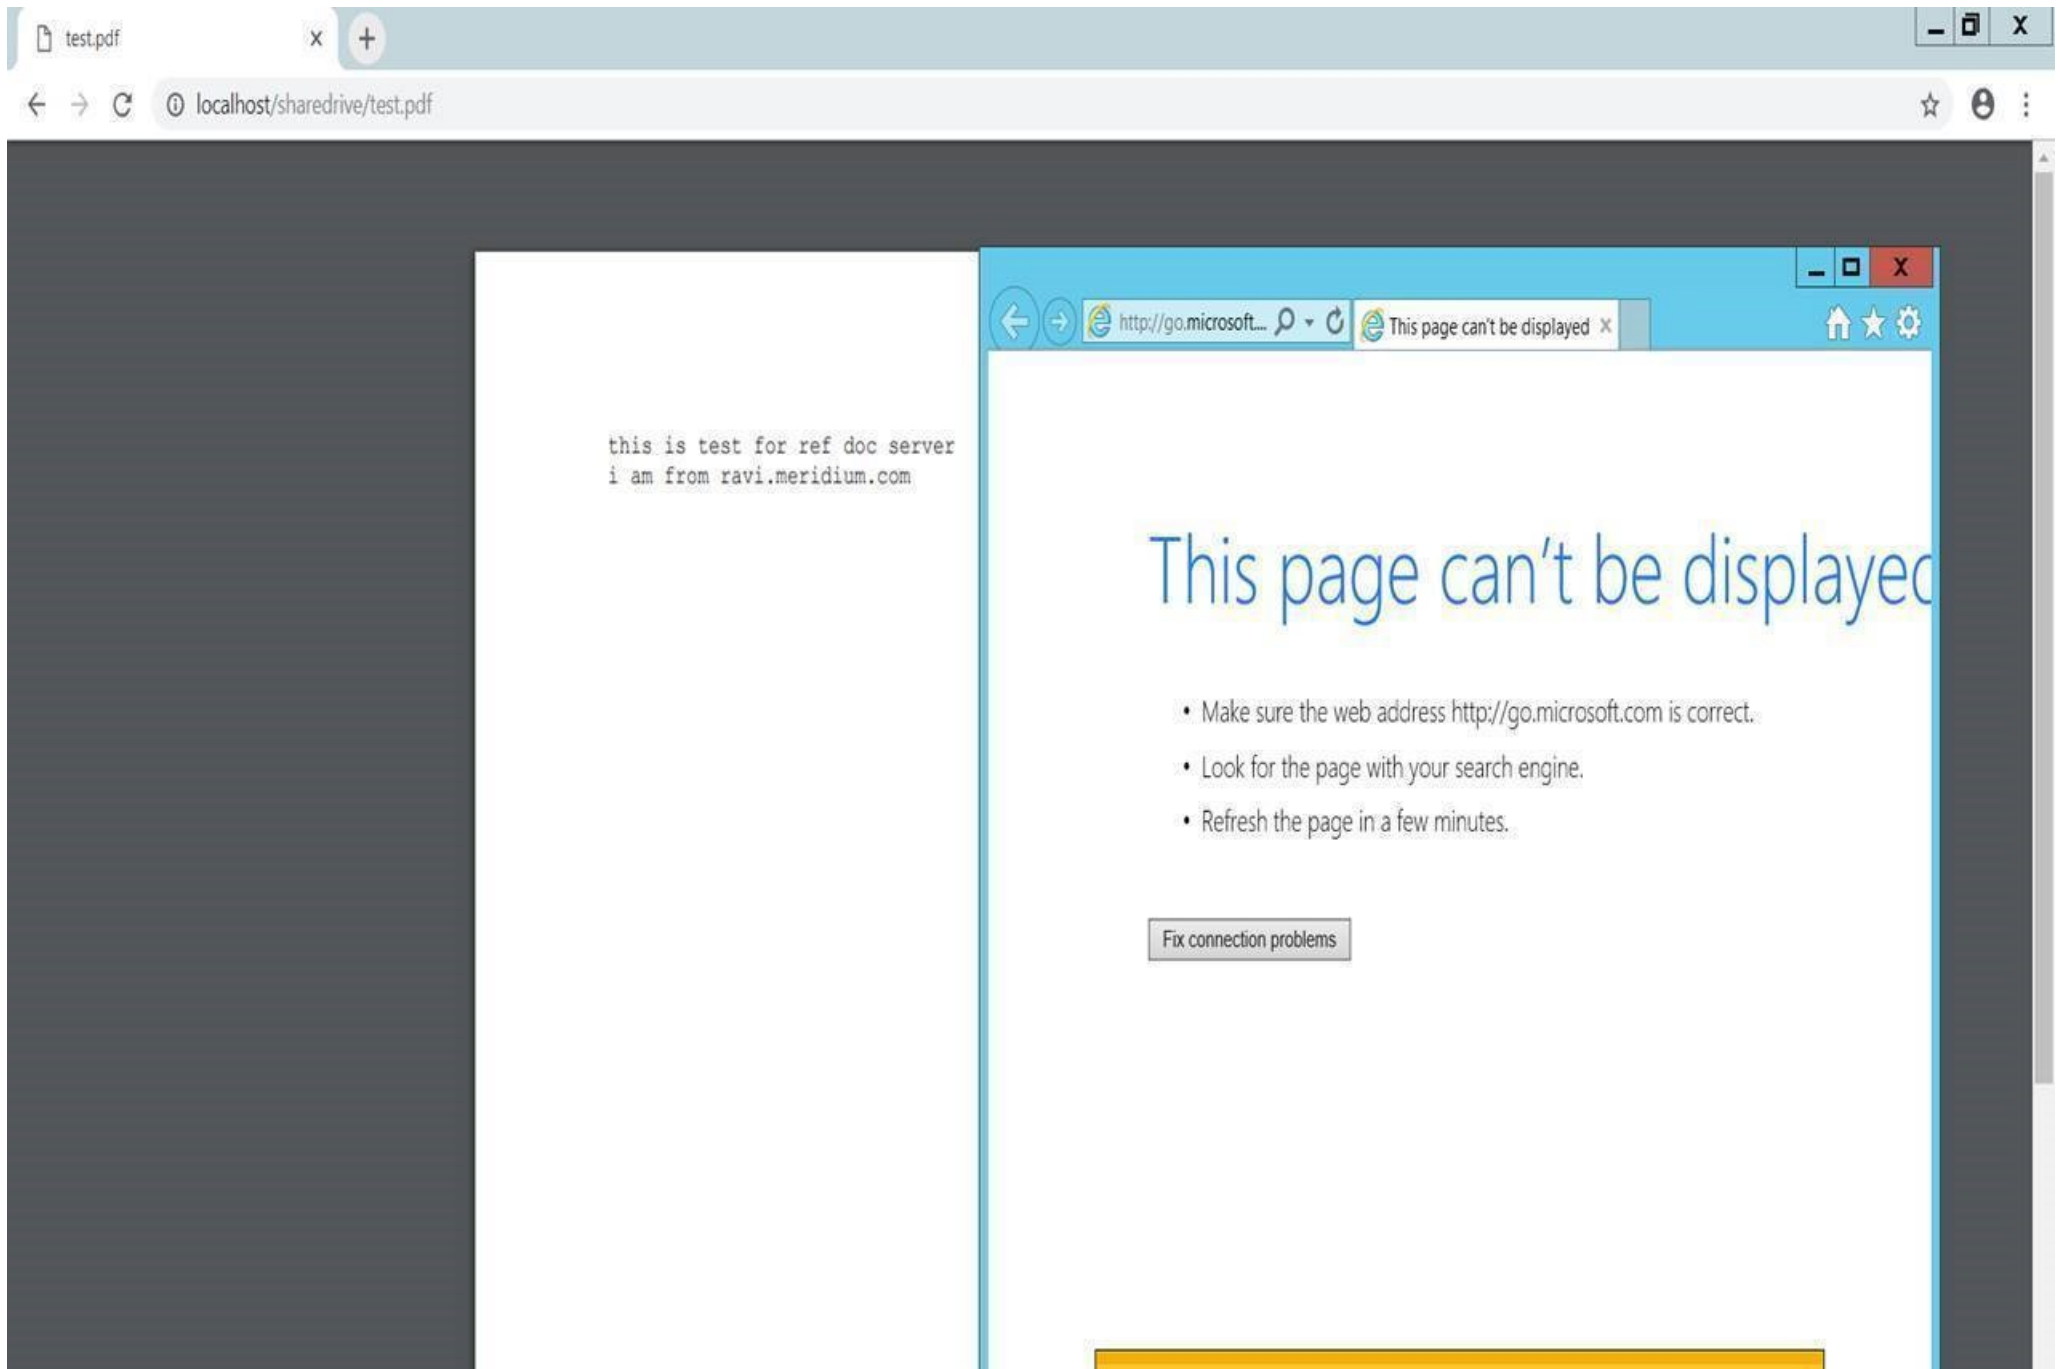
test.pdf

localhost/sharedrive/test.pdf

this is test for ref doc server
i am from ravi.meridium.com

http://go.microsoft...

This page can't be displayed

This page can't be displayed

• Make sure the web address http://go.microsoft.com is correct.

• Look for the page with your search engine.

• Refresh the page in a few minutes.

Fix connection problems